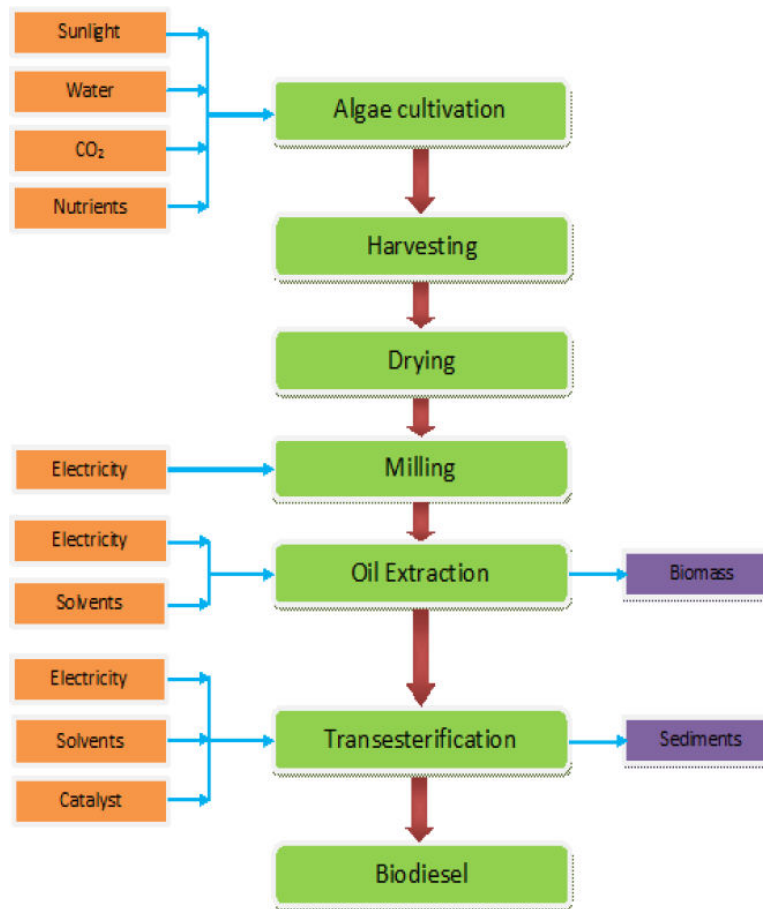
Sunlight
Water
$CO_2$
Nutrients
Algae cultivation
Harvesting
Drying
Electricity
Milling
Electricity
Solvents
Oil Extraction
Biomass
Electricity
Solvents
Catalyst
Transesterification
Sediments
Biodiesel